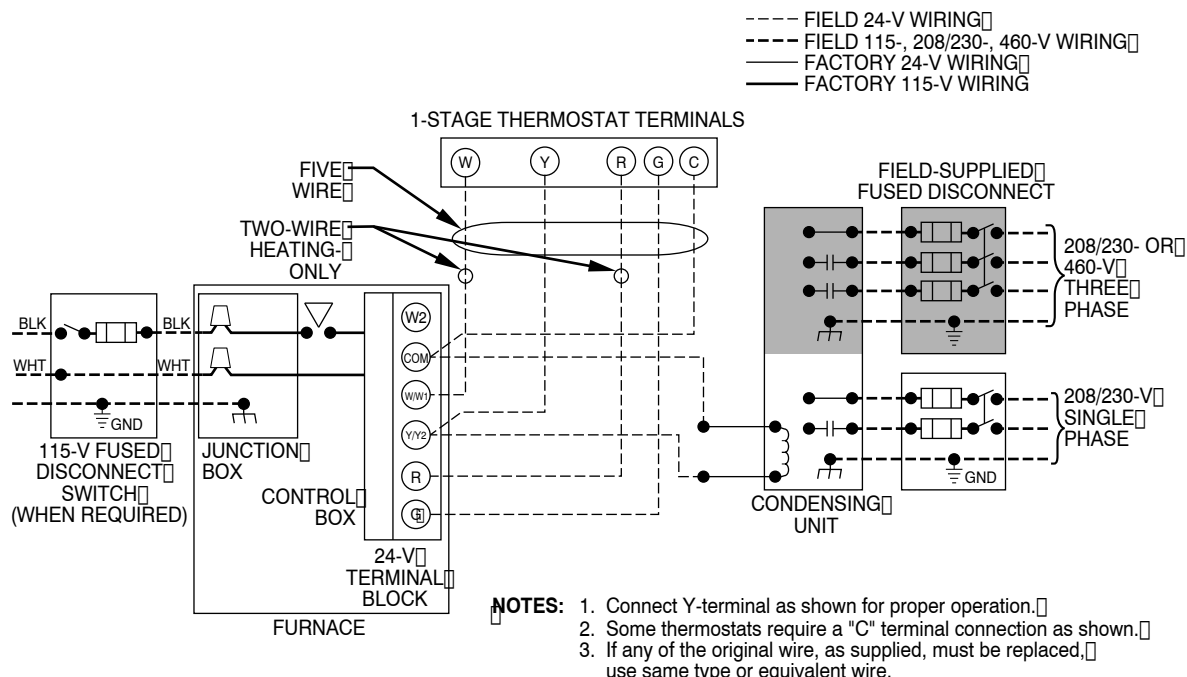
FIELD 24-V WIRING
FIELD 115-, 208/230-, 460-V WIRING
FACTORY 24-V WIRING
FACTORY 115-V WIRING

1-STAGE THERMOSTAT TERMINALS

W Y R G C

FIVE WIRE

TWO-WIRE HEATING-ONLY

FIELD-SUPPLIED FUSED DISCONNECT

208/230- OR 460-V THREE PHASE

BLK BLK

WHT WHT

GND

W2

COM

W/W1

Y/Y2

R

G

208/230-V SINGLE PHASE

GND

115-V FUSED DISCONNECT SWITCH (WHEN REQUIRED)

JUNCTION BOX

CONTROL BOX

CONDENSING UNIT

24-V TERMINAL BLOCK

FURNACE

NOTES: 1. Connect Y-terminal as shown for proper operation.
2. Some thermostats require a "C" terminal connection as shown.
3. If any of the original wire, as supplied, must be replaced, use same type or equivalent wire.